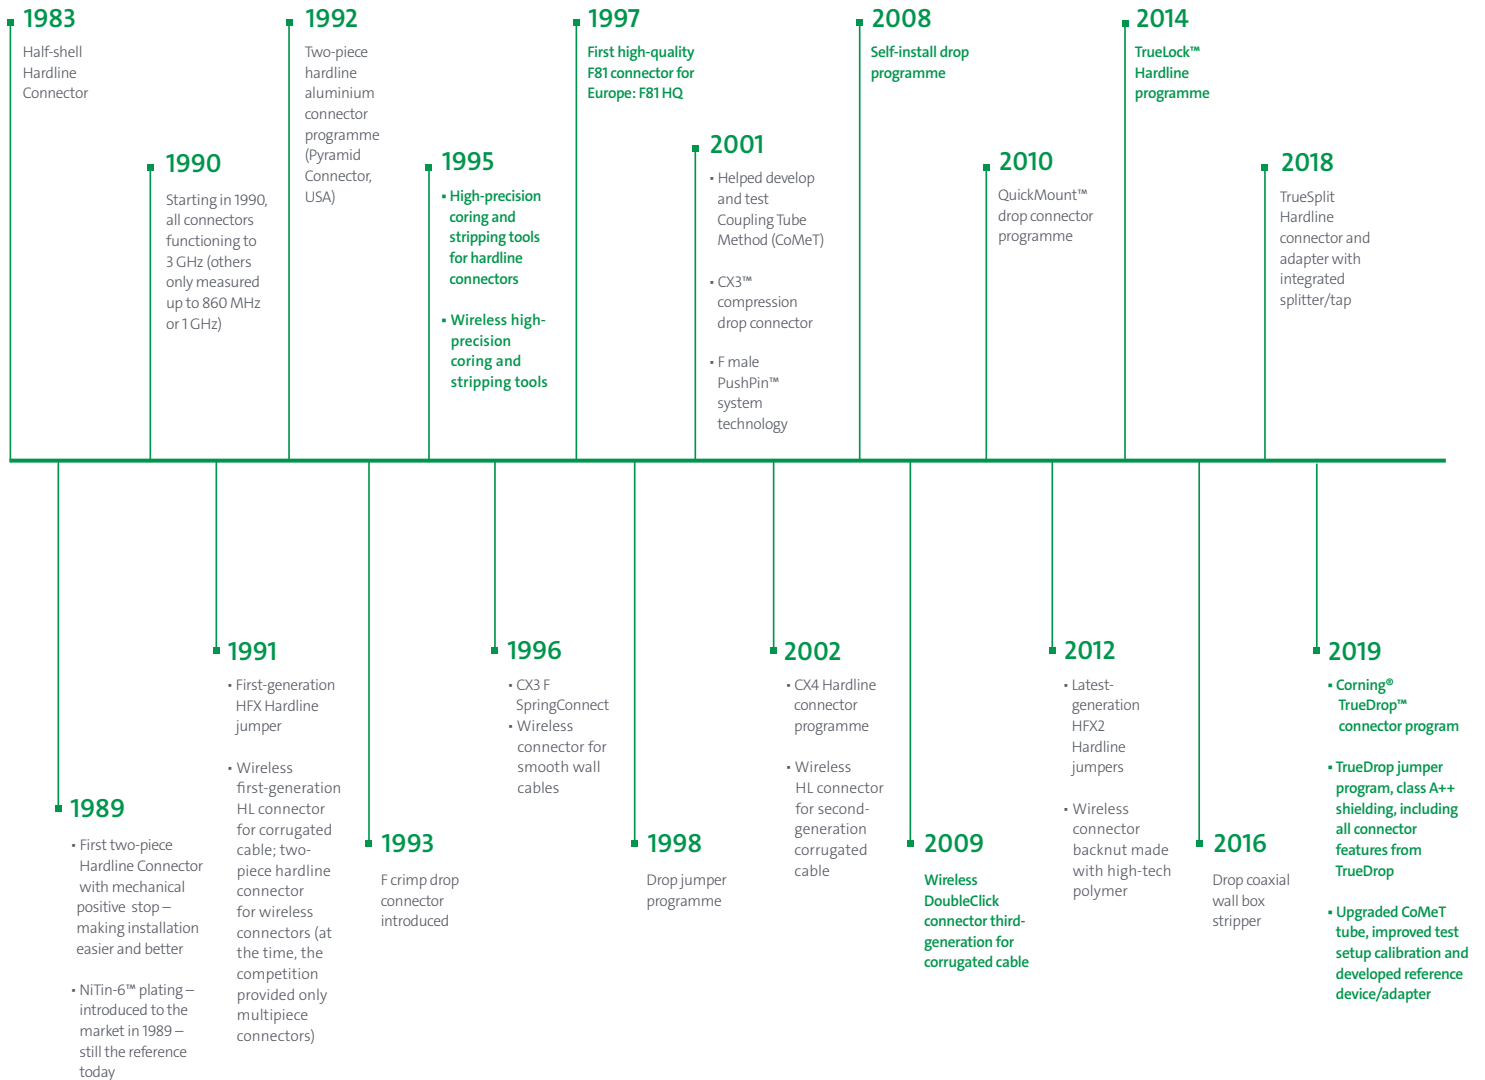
1983
Half-shell Hardline Connector

1990
Starting in 1990, all connectors functioning to 3 GHz (others only measured up to 860 MHz or 1 GHz)

1992
Two-piece hardline aluminium connector programme (Pyramid Connector, USA)

1995
• High-precision coring and stripping tools for hardline connectors
• Wireless high-precision coring and stripping tools

1997
First high-quality F81 connector for Europe: F81 HQ

2001
• Helped develop and test Coupling Tube Method (CoMeT)
• CX3™ compression drop connector
• F male PushPin™ system technology

2008
Self-install drop programme

2010
QuickMount™ drop connector programme

2014
TrueLock™ Hardline programme

2018
TrueSplit Hardline connector and adapter with integrated splitter/tap

1989
• First two-piece Hardline Connector with mechanical positive stop – making installation easier and better
• NiTin-6™ plating – introduced to the market in 1989 – still the reference today

1991
• First-generation HFX Hardline jumper
• Wireless first-generation HL connector for corrugated cable; two-piece hardline connector for wireless connectors (at the time, the competition provided only multipiece connectors)

1993
F crimp drop connector introduced

1996
• CX3 F SpringConnect
• Wireless connector for smooth wall cables

1998
Drop jumper programme

2002
• CX4 Hardline connector programme
• Wireless HL connector for second-generation corrugated cable

2009
Wireless DoubleClick connector third-generation for corrugated cable

2012
• Latest-generation HFX2 Hardline jumpers
• Wireless connector backnut made with high-tech polymer

2016
Drop coaxial wall box stripper

2019
• Corning® TrueDrop™ connector program
• TrueDrop jumper program, class A++ shielding, including all connector features from TrueDrop
• Upgraded CoMeT tube, improved test setup calibration and developed reference device/adapter